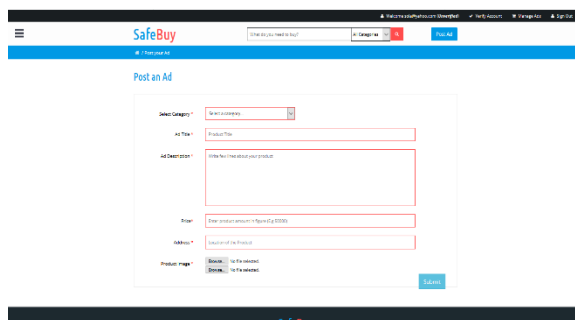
Welcome.sda@yahoo.com (Unverified) Verify Account Manage Ads Sign Out

SafeBuy

What do you need to buy? All Categories Post Ad

/ Post your Ad

Post an Ad

Select Category * Select a category...

Ad Title * Product Title

Ad Description * Write few lines about your product

Price* Enter product amount in figure (Eg 5000)

Address * Location of the Product

Product Image * Browse... No file selected.
Browse... No file selected.

Submit